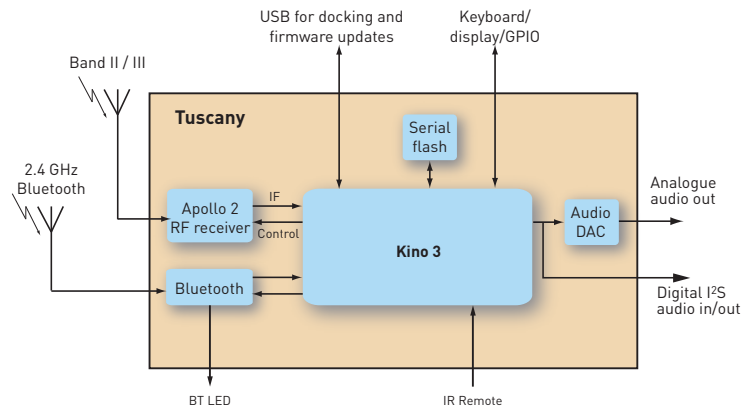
USB for docking and firmware updates

Keyboard/ display/GPIO

Band II / III

Tuscany

Serial flash

2.4 GHz Bluetooth

Apollo 2 RF receiver

IF

Control

Kino 3

Audio DAC

Analogue audio out

Bluetooth

Digital I$^2$S audio in/out

BT LED

IR Remote